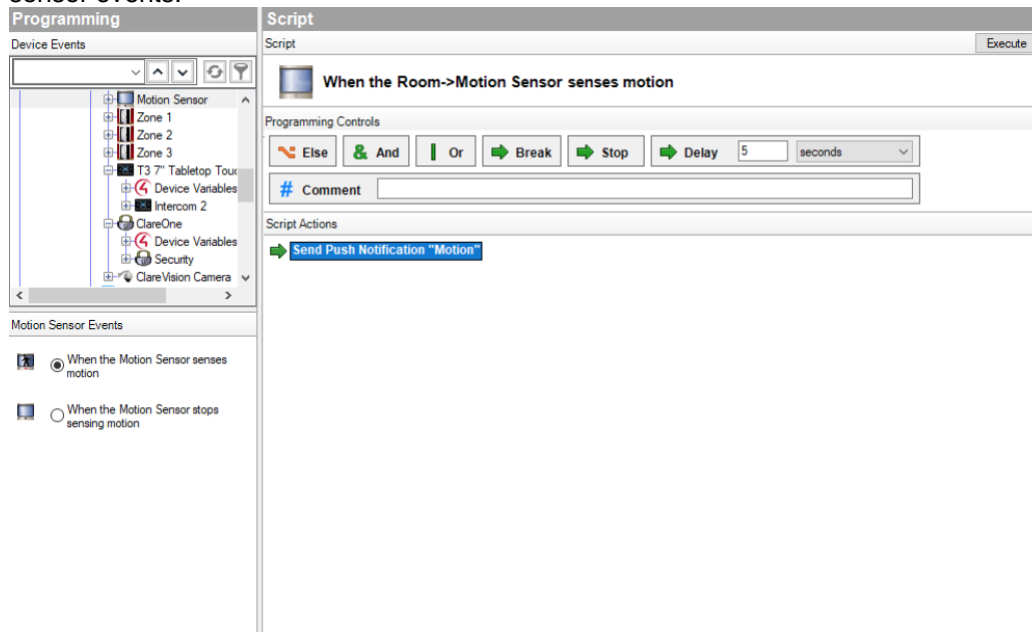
sensor events.

Programming

Device Events

Motion Sensor
Zone 1
Zone 2
Zone 3
T3 7" Tabletop Touc
Device Variables
Intercom 2
ClareOne
Device Variables
Security
ClareVision Camera

Motion Sensor Events

When the Motion Sensor senses motion

When the Motion Sensor stops sensing motion

Script

Script

Execute

When the Room->Motion Sensor senses motion

Programming Controls

Else
And
Or
Break
Stop
Delay
5
seconds

Comment

Script Actions

Send Push Notification "Motion"